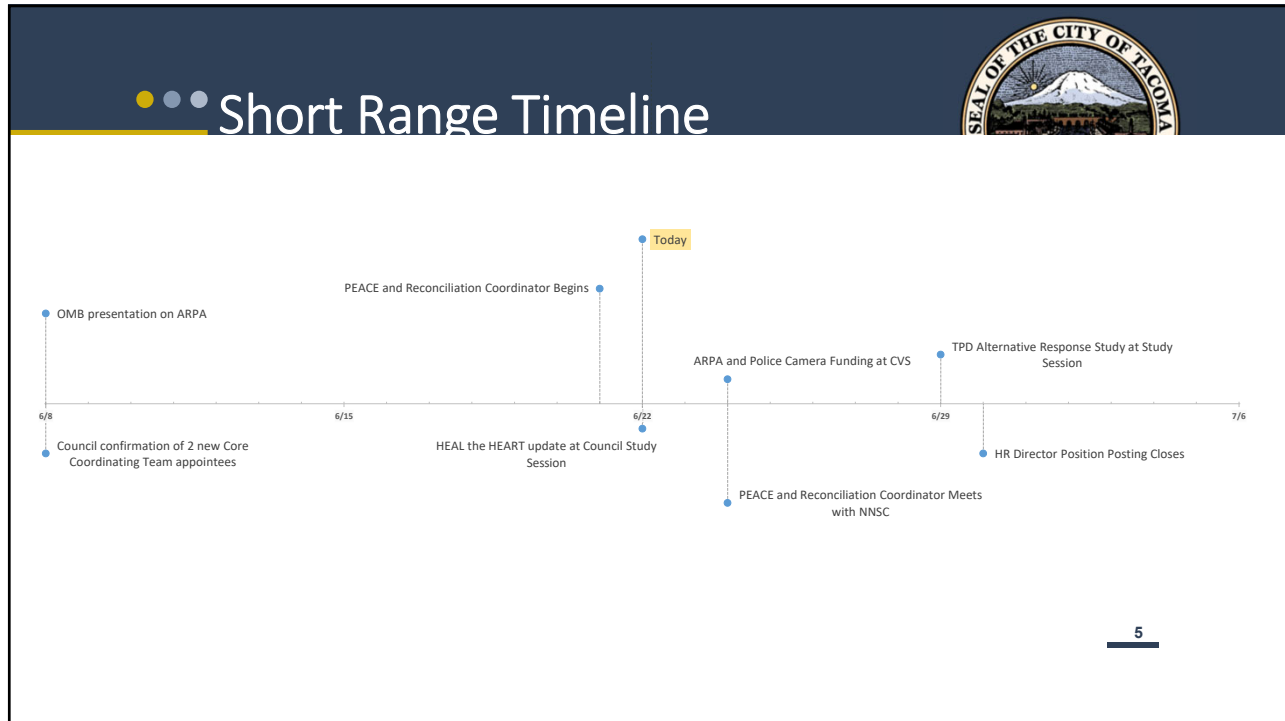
Short Range Timeline

SEAL OF THE CITY OF TACOMA

Today

PEACE and Reconciliation Coordinator Begins

OMB presentation on ARPA

ARPA and Police Camera Funding at CVS

TPD Alternative Response Study at Study Session

6/8

6/15

6/22

6/29

7/6

Council confirmation of 2 new Core Coordinating Team appointees

HEAL the HEART update at Council Study Session

HR Director Position Posting Closes

PEACE and Reconciliation Coordinator Meets with NNSC

5